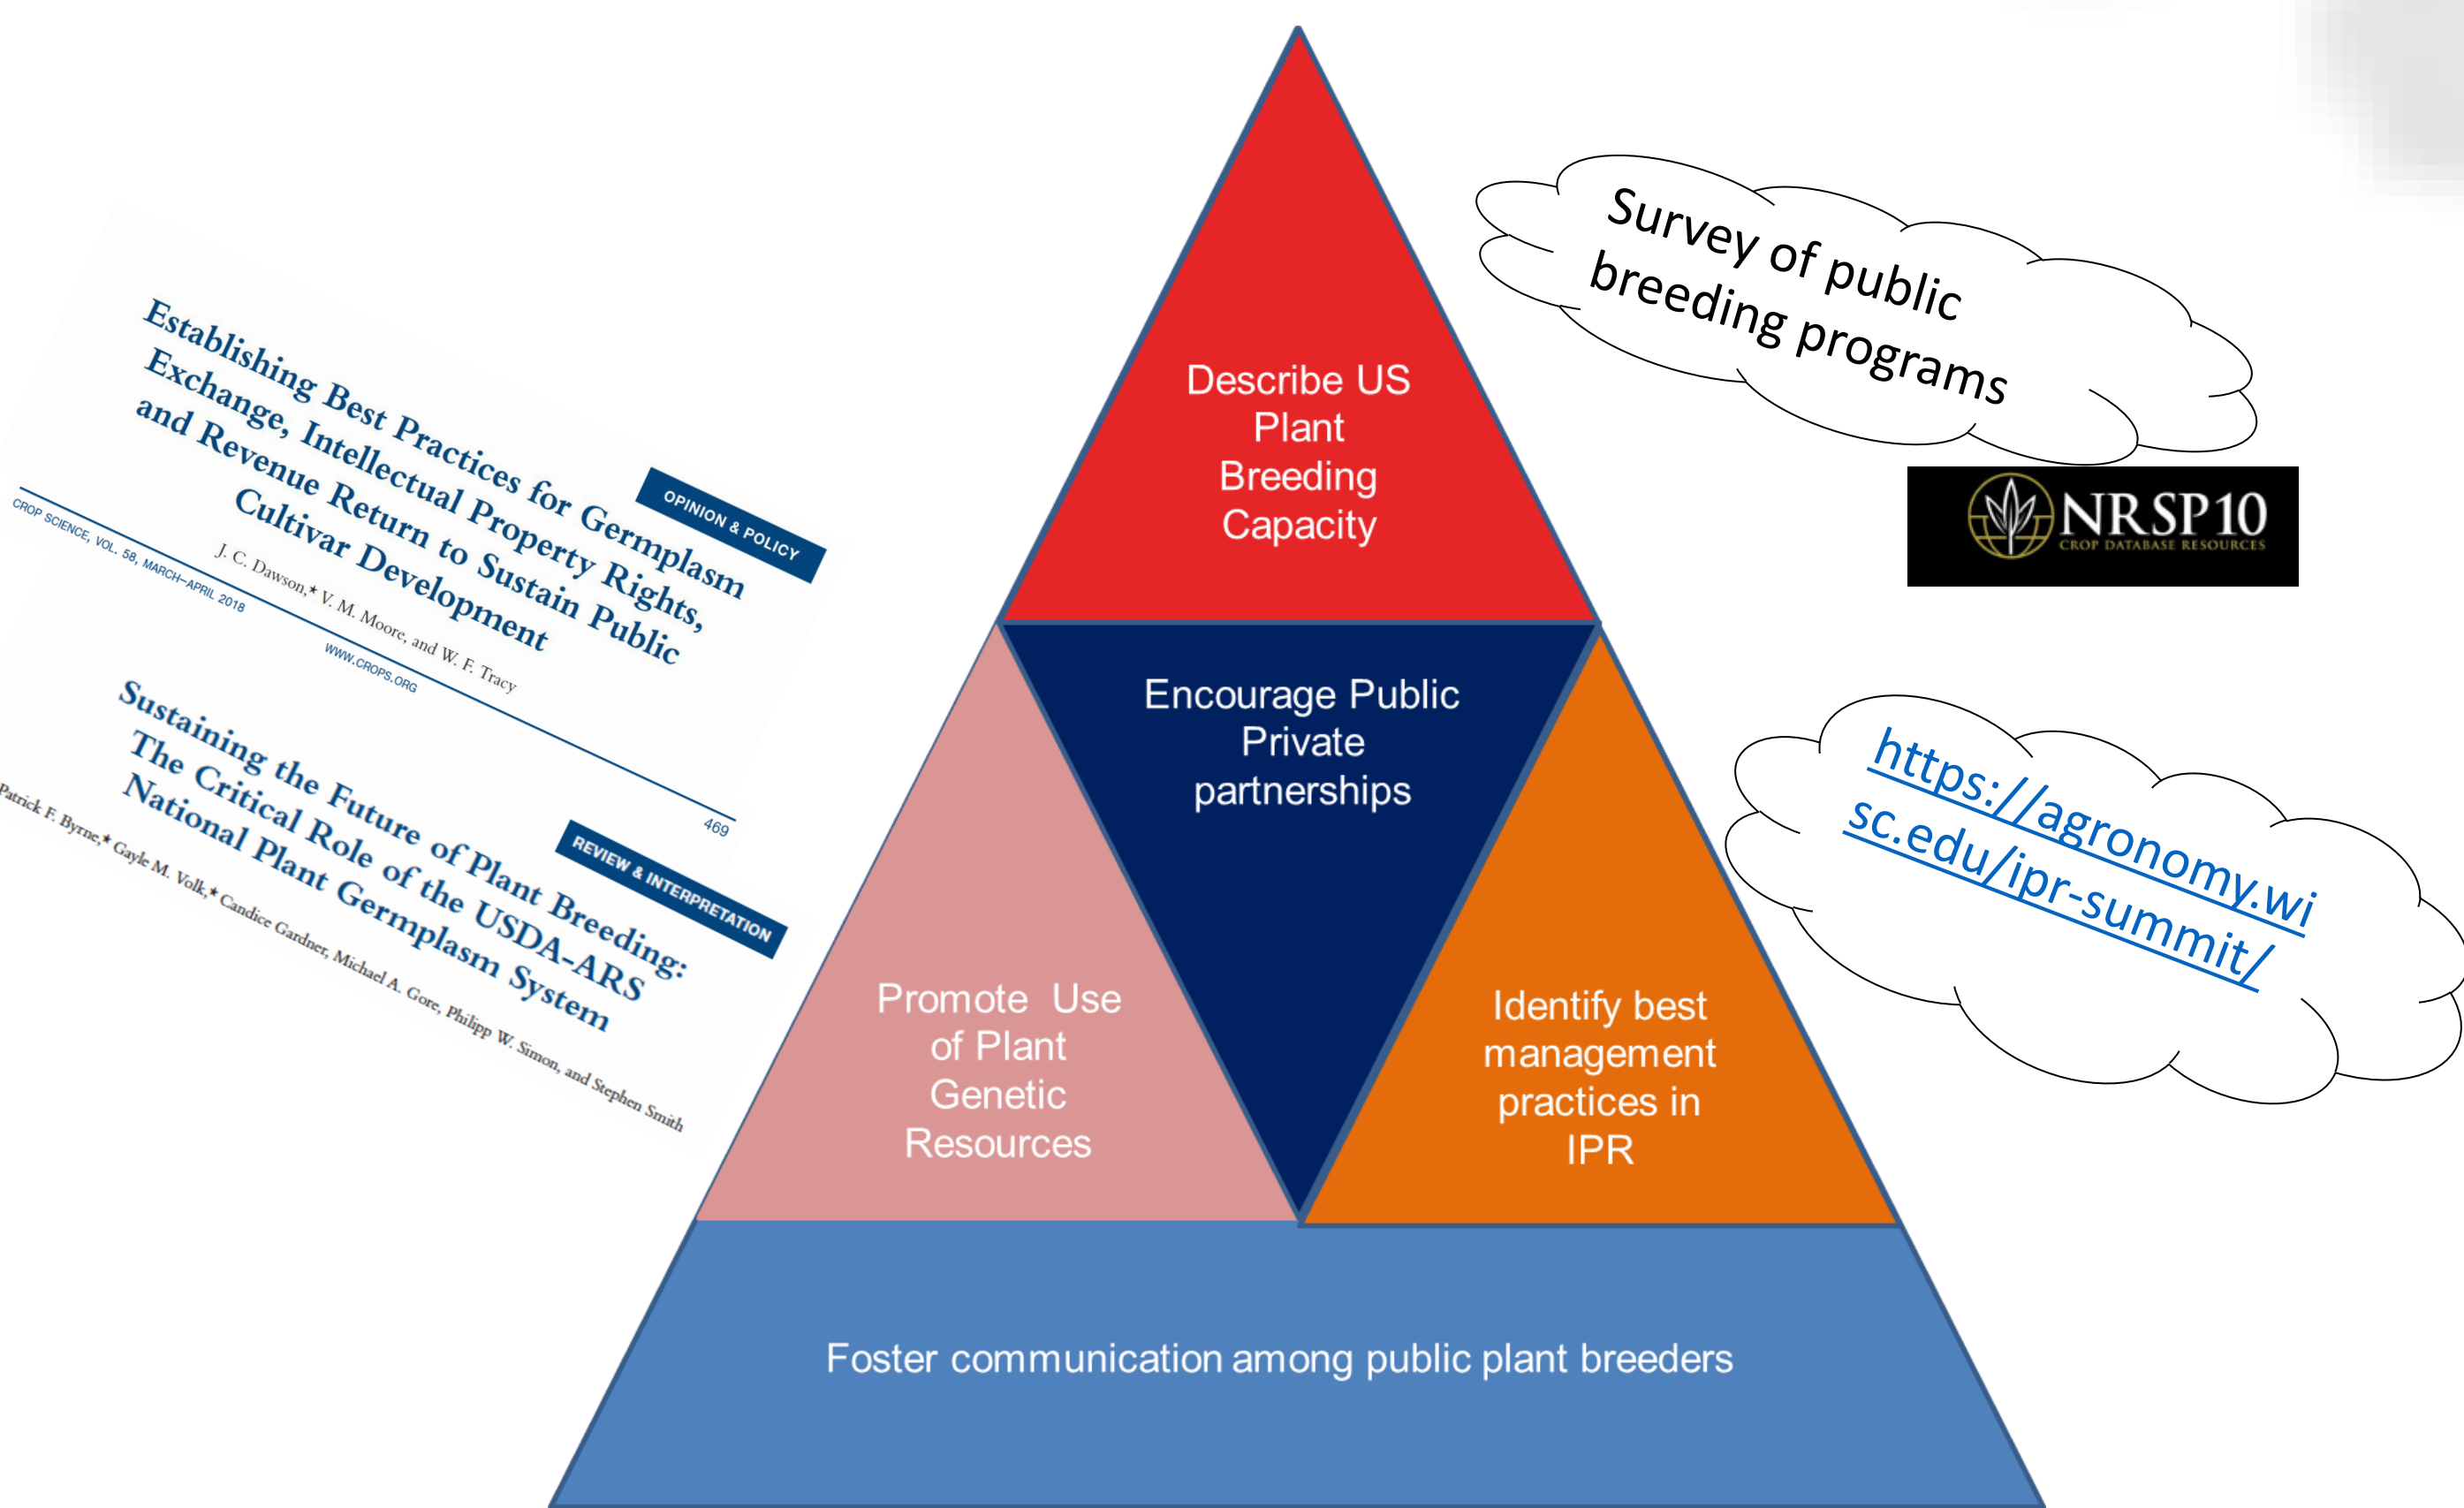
OPINION & POLICY

Establishing Best Practices for Germplasm Exchange, Intellectual Property Rights, and Revenue Return to Sustain Public Cultivar Development

J. C. Dawson,* V. M. Moore, and W. F. Tracy

CROP SCIENCE, VOL. 58, MARCH–APRIL 2018 WWW.CROPS.ORG 469

REVIEW & INTERPRETATION

Sustaining the Future of Plant Breeding: The Critical Role of the USDA-ARS National Plant Germplasm System

Patrick F. Byrne,* Gayle M. Volk,* Candice Gardner, Michael A. Gore, Philipp W. Simon, and Stephen Smith

Describe US Plant Breeding Capacity

Encourage Public Private partnerships

Promote Use of Plant Genetic Resources

Identify best management practices in IPR

Foster communication among public plant breeders

Survey of public breeding programs

NRSP10 CROP DATABASE RESOURCES

https://agronomy.wisc.edu/ipr-summit/